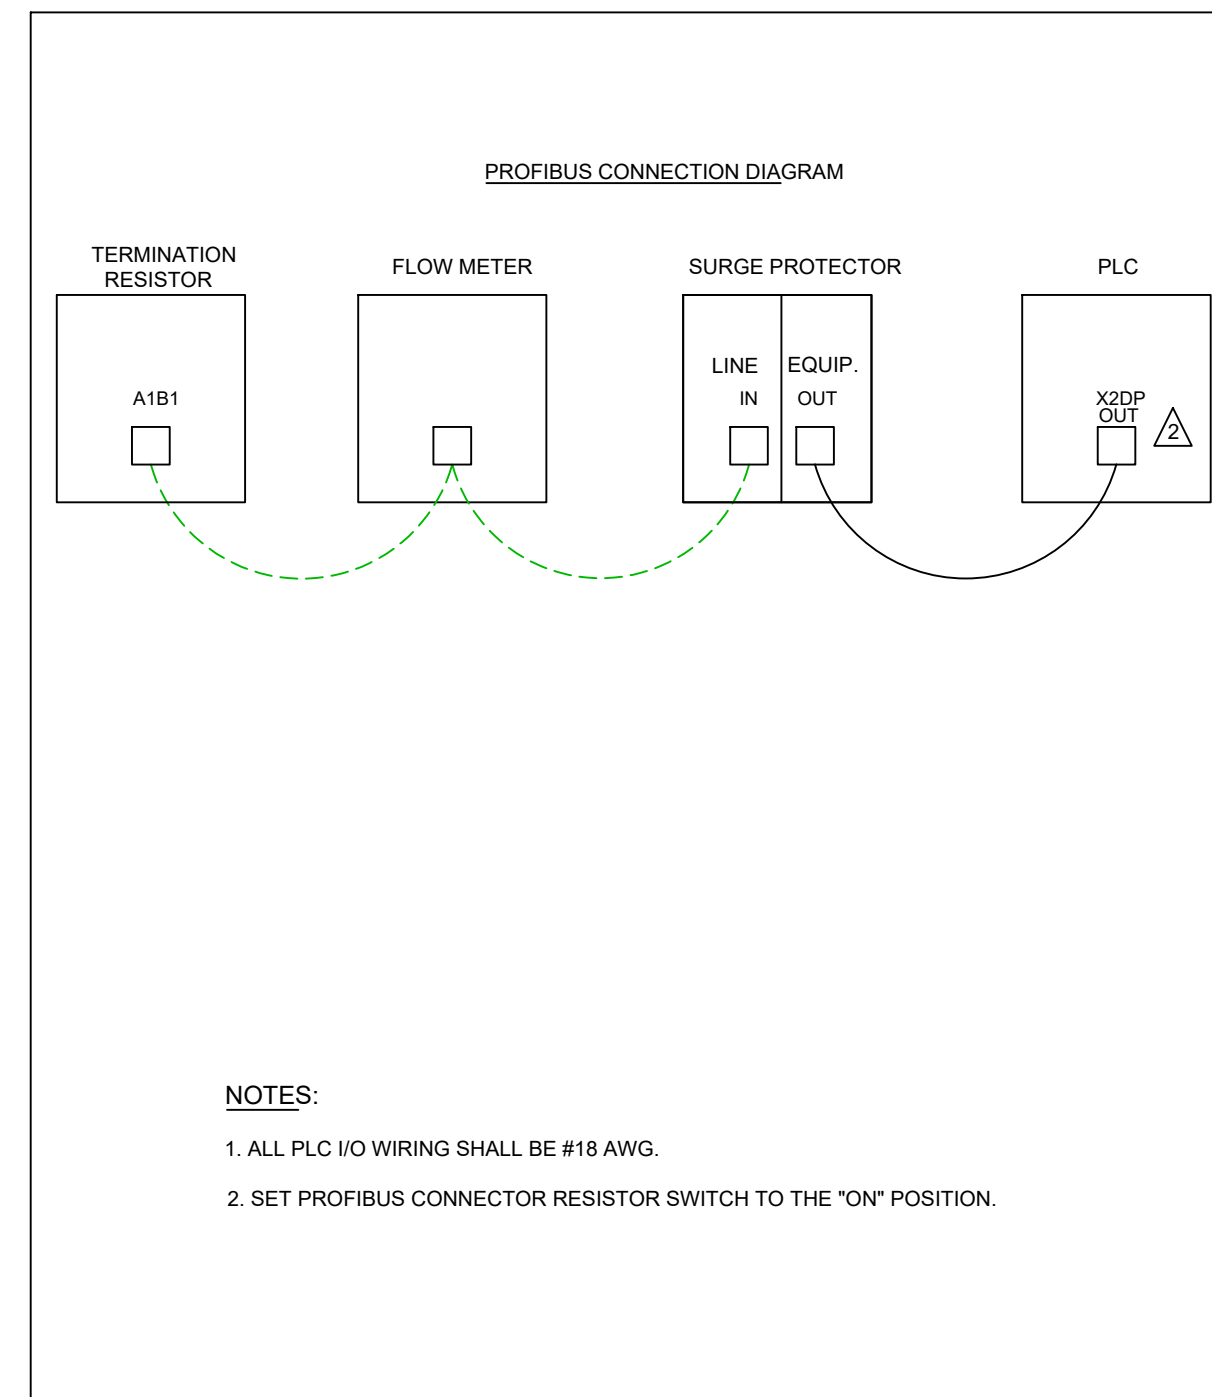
PROFIBUS CONNECTION DIAGRAM

TERMINATION RESISTOR

A1B1

FLOW METER

SURGE PROTECTOR

LINE IN

EQUIP. OUT

PLC

X2DP OUT

2

NOTES:

1. ALL PLC I/O WIRING SHALL BE #18 AWG.

2. SET PROFIBUS CONNECTOR RESISTOR SWITCH TO THE "ON" POSITION.